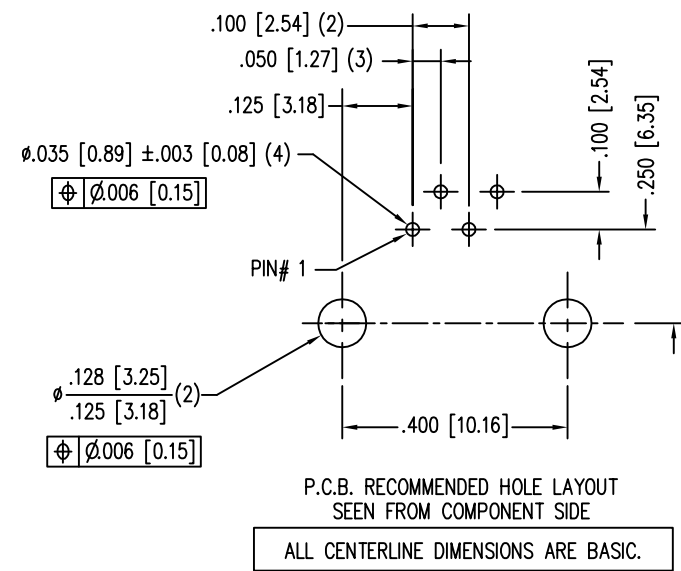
.100 [2.54] (2)

.050 [1.27] (3)

.125 [3.18]

.100 [2.54]

.250 [6.35]

ø.035 [0.89] ±.003 [0.08] (4)

| $\oplus$ | Ø.006 [0.15] |
|---|---|

PIN# 1

ø $\frac{.128 [3.25]}{.125 [3.18]}$ (2)

| $\oplus$ | Ø.006 [0.15] |
|---|---|

.400 [10.16]

P.C.B. RECOMMENDED HOLE LAYOUT
SEEN FROM COMPONENT SIDE

ALL CENTERLINE DIMENSIONS ARE BASIC.